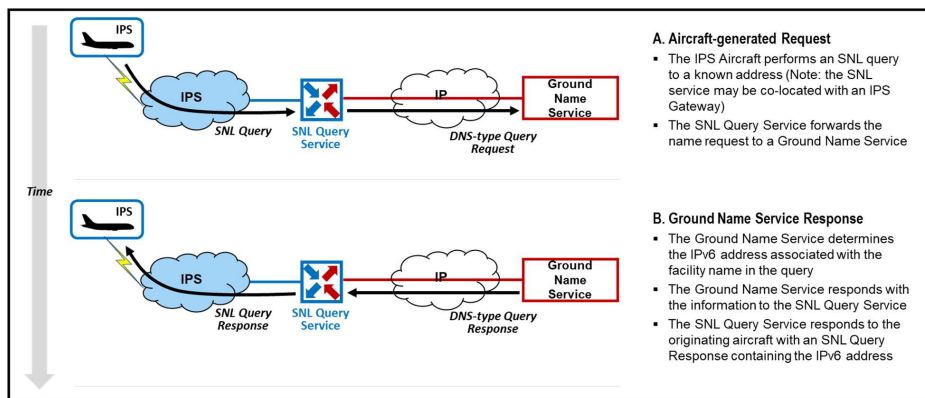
IPS

IPS

SNL Query

SNL Query Service

IP

DNS-type Query Request

Ground Name Service

A. Aircraft-generated Request

▪ The IPS Aircraft performs an SNL query to a known address (Note: the SNL service may be co-located with an IPS Gateway)

▪ The SNL Query Service forwards the name request to a Ground Name Service

Time

IPS

IPS

SNL Query Response

SNL Query Service

IP

DNS-type Query Response

Ground Name Service

B. Ground Name Service Response

▪ The Ground Name Service determines the IPv6 address associated with the facility name in the query

▪ The Ground Name Service responds with the information to the SNL Query Service

▪ The SNL Query Service responds to the originating aircraft with an SNL Query Response containing the IPv6 address